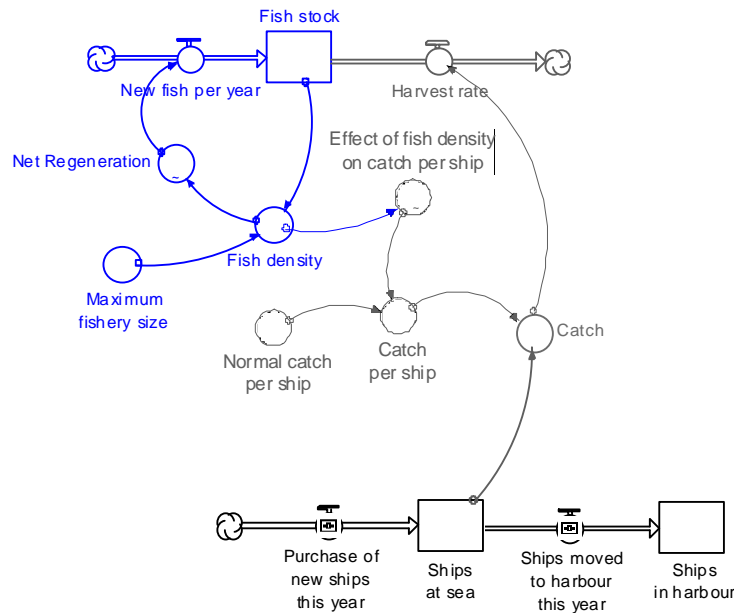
Fish stock

New fish per year

Harvest rate

Net Regeneration

Effect of fish density on catch per ship

Fish density

Maximum fishery size

Normal catch per ship

Catch per ship

Catch

Purchase of new ships this year

Ships at sea

Ships moved to harbour this year

Ships in harbour